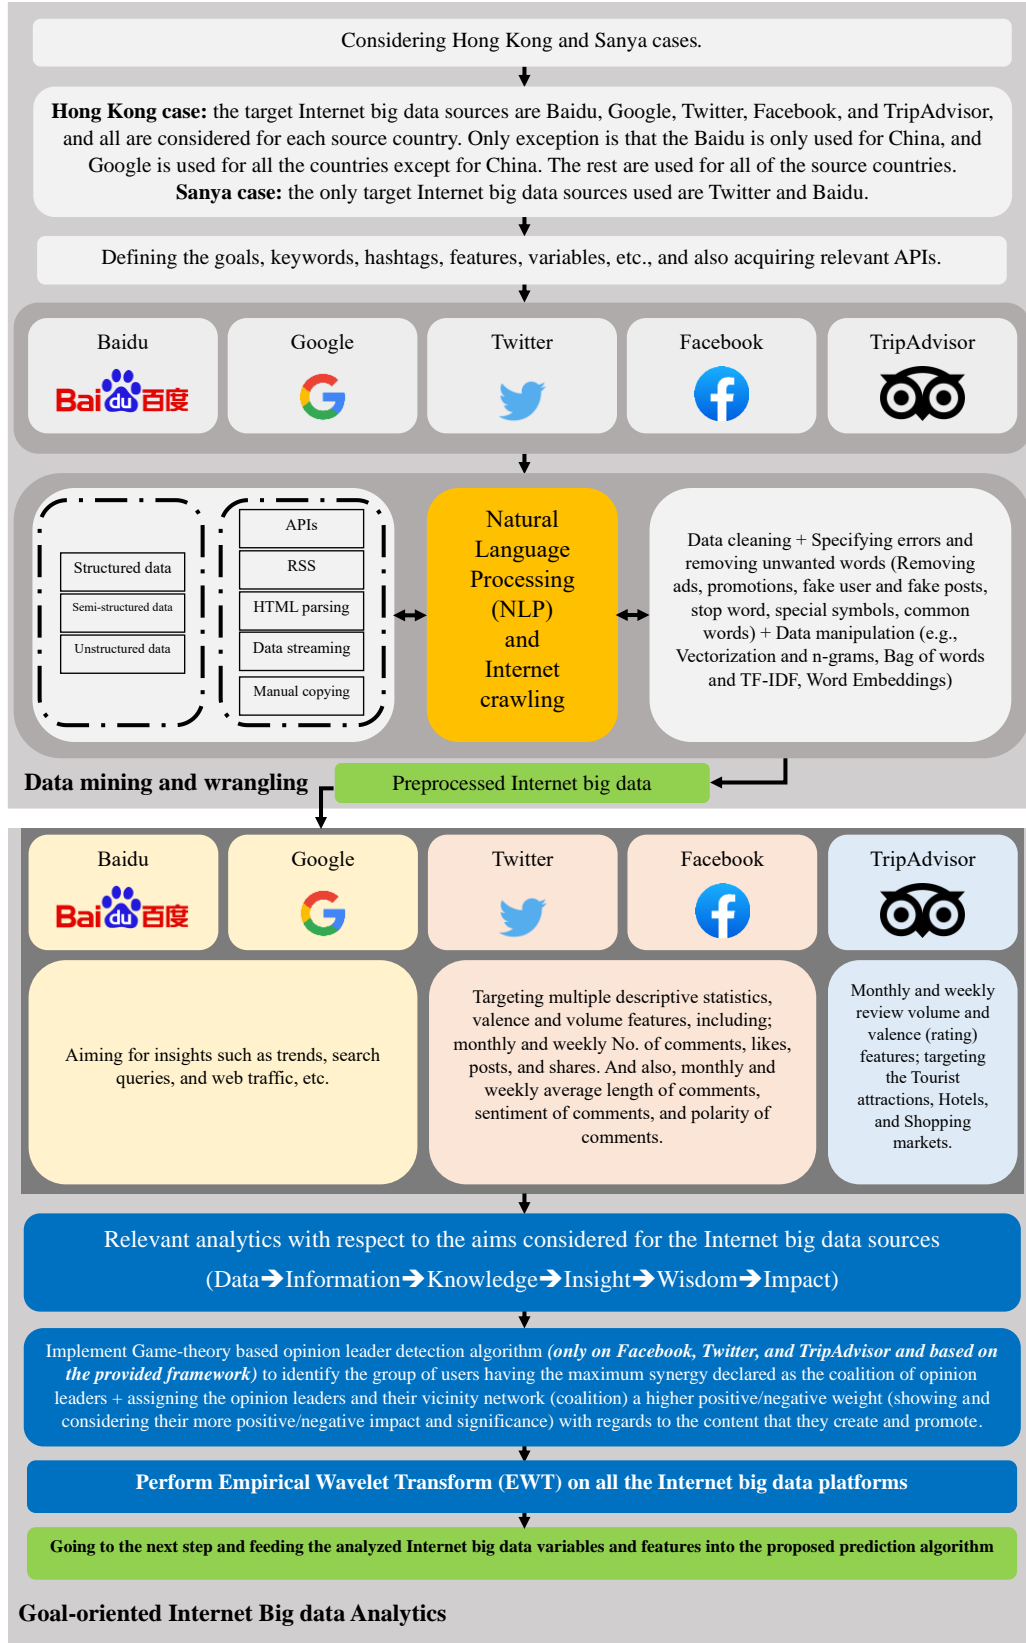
Considering Hong Kong and Sanya cases.

**Hong Kong case:** the target Internet big data sources are Baidu, Google, Twitter, Facebook, and TripAdvisor, and all are considered for each source country. Only exception is that the Baidu is only used for China, and Google is used for all the countries except for China. The rest are used for all of the source countries. **Sanya case:** the only target Internet big data sources used are Twitter and Baidu.

Defining the goals, keywords, hashtags, features, variables, etc., and also acquiring relevant APIs.

Baidu

Bai du 百度

Google

Twitter

Facebook

TripAdvisor

Structured data

Semi-structured data

Unstructured data

APIs

RSS

HTML parsing

Data streaming

Manual copying

Natural Language Processing (NLP) and Internet crawling

Data cleaning + Specifying errors and removing unwanted words (Removing ads, promotions, fake user and fake posts, stop word, special symbols, common words) + Data manipulation (e.g., Vectorization and n-grams, Bag of words and TF-IDF, Word Embeddings)

**Data mining and wrangling**

Preprocessed Internet big data

Baidu

Bai du 百度

Google

Twitter

Facebook

TripAdvisor

Aiming for insights such as trends, search queries, and web traffic, etc.

Targeting multiple descriptive statistics, valence and volume features, including; monthly and weekly No. of comments, likes, posts, and shares. And also, monthly and weekly average length of comments, sentiment of comments, and polarity of comments.

Monthly and weekly review volume and valence (rating) features; targeting the Tourist attractions, Hotels, and Shopping markets.

Relevant analytics with respect to the aims considered for the Internet big data sources (Data➔Information➔Knowledge➔Insight➔Wisdom➔Impact)

Implement Game-theory based opinion leader detection algorithm ***(only on Facebook, Twitter, and TripAdvisor and based on the provided framework)*** to identify the group of users having the maximum synergy declared as the coalition of opinion leaders + assigning the opinion leaders and their vicinity network (coalition) a higher positive/negative weight (showing and considering their more positive/negative impact and significance) with regards to the content that they create and promote.

**Perform Empirical Wavelet Transform (EWT) on all the Internet big data platforms**

**Going to the next step and feeding the analyzed Internet big data variables and features into the proposed prediction algorithm**

**Goal-oriented Internet Big data Analytics**